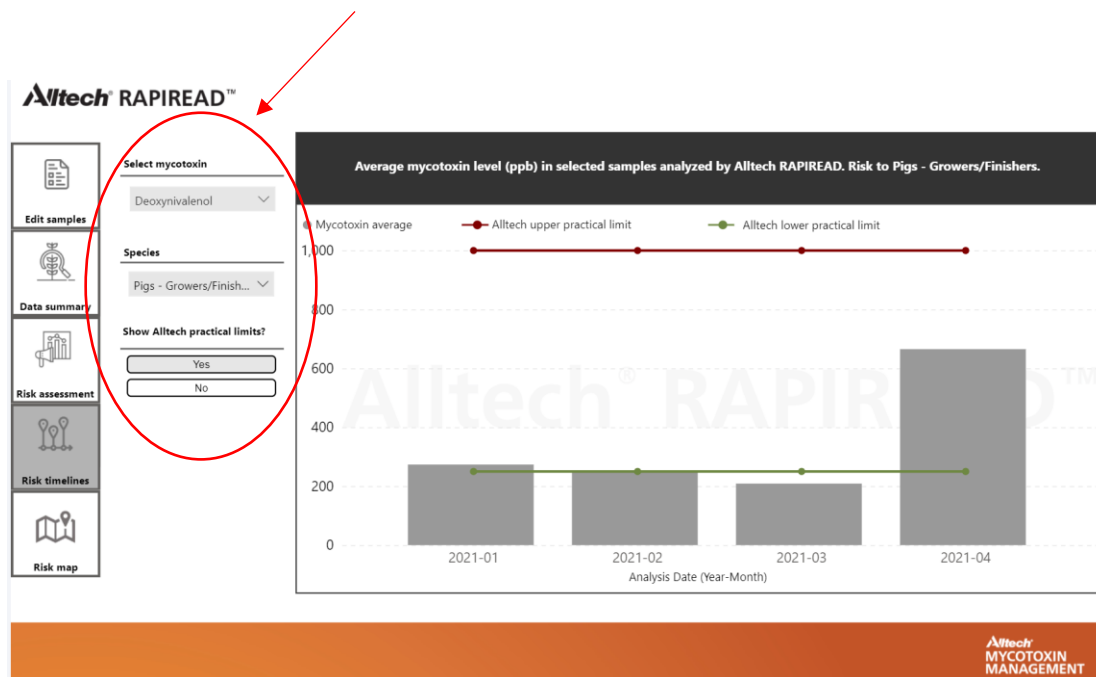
Alltech® RAPIREAD™

Edit samples

Data summary

Risk assessment

Risk timelines

Risk map

Select mycotoxin

Deoxynivalenol

Species

Pigs - Growers/Finish...

Show Alltech practical limits?

Yes

No

Average mycotoxin level (ppb) in selected samples analyzed by Alltech RAPIREAD. Risk to Pigs - Growers/Finishers.

Mycotoxin average

Alltech upper practical limit

Alltech lower practical limit

1,000

800

600

400

200

0

2021-01

2021-02

2021-03

2021-04

Analysis Date (Year-Month)

Alltech® RAPIREAD™

Alltech
MYCOTOXIN
MANAGEMENT